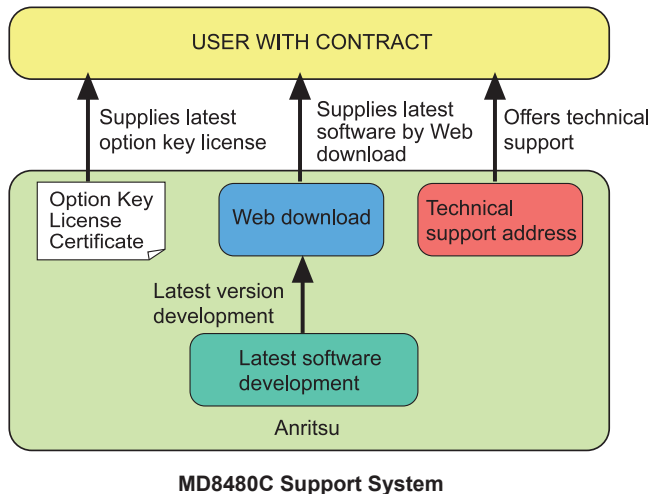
USER WITH CONTRACT

Supplies latest option key license

Supplies latest software by Web download

Offers technical support

Option Key License Certificate

Web download

Technical support address

Latest version development

Latest software development

Anritsu

MD8480C Support System